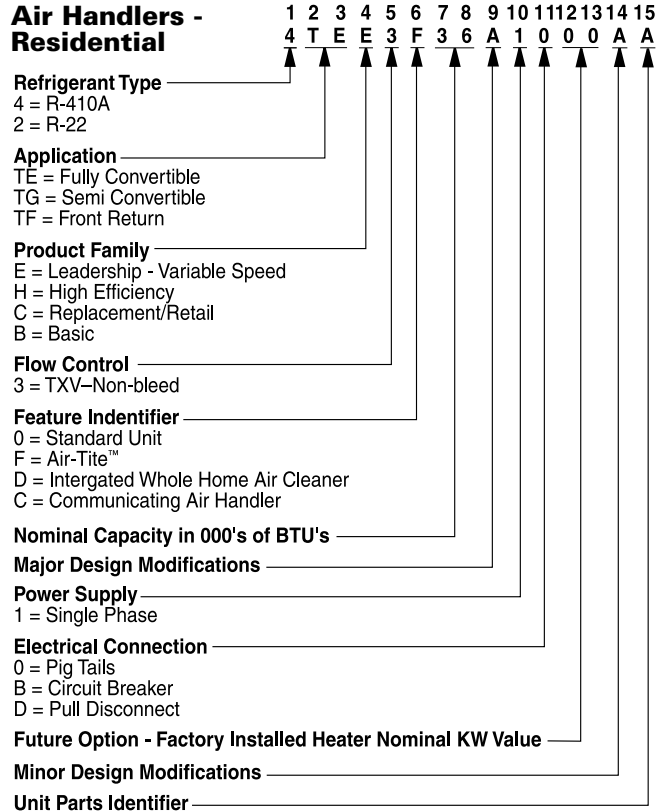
Air Handlers - Residential

1 2 3 4 5 6 7 8 9 10 11 12 13 14 15
4 T E E 3 F 3 6 A 1 0 0 0 A A

Refrigerant Type
4 = R-410A
2 = R-22

Application
TE = Fully Convertible
TG = Semi Convertible
TF = Front Return

Product Family
E = Leadership - Variable Speed
H = High Efficiency
C = Replacement/Retail
B = Basic

Flow Control
3 = TXV–Non-bleed

Feature Indentifier
0 = Standard Unit
F = Air-Tite™
D = Intergated Whole Home Air Cleaner
C = Communicating Air Handler

Nominal Capacity in 000's of BTU's

Major Design Modifications

Power Supply
1 = Single Phase

Electrical Connection
0 = Pig Tails
B = Circuit Breaker
D = Pull Disconnect

Future Option - Factory Installed Heater Nominal KW Value

Minor Design Modifications

Unit Parts Identifier